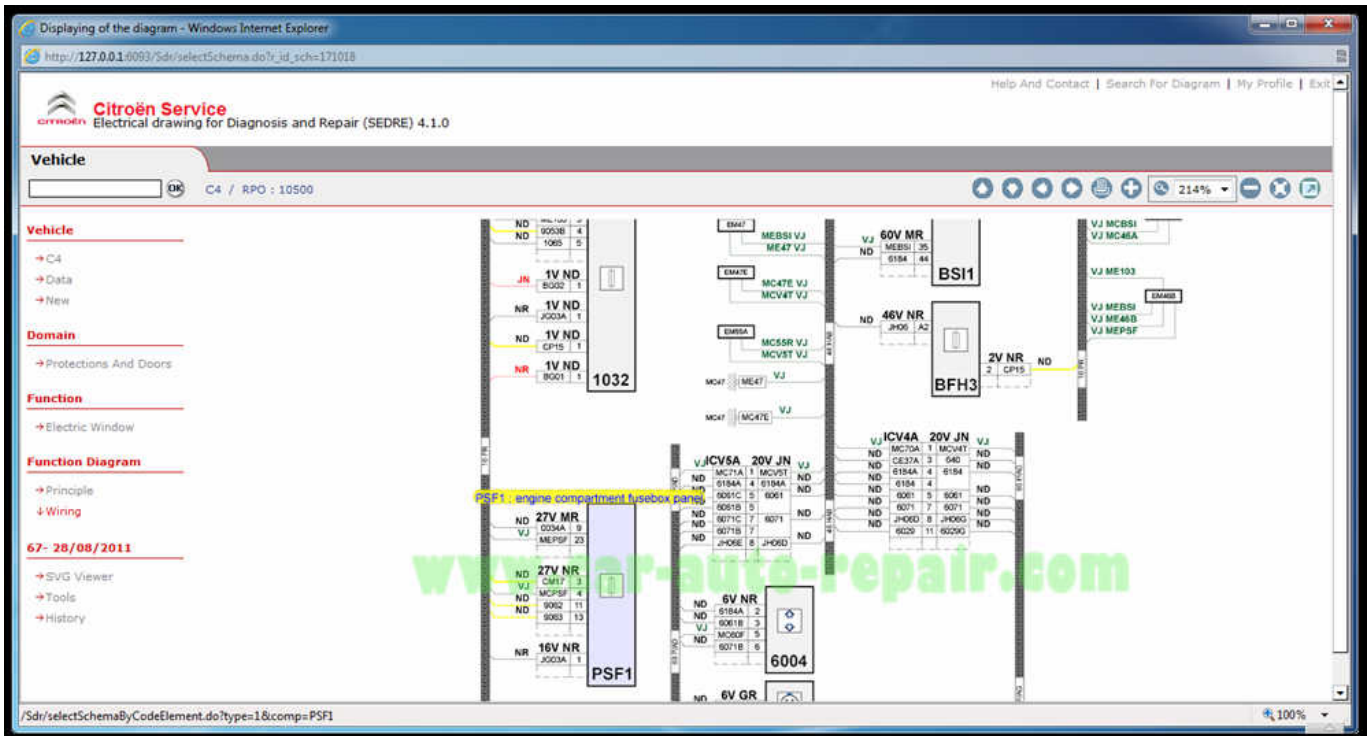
Displaying of the diagram - Windows Internet Explorer

http://127.0.0.1:6093/Sdr/selectSchema.do?r_id_sch=171018

Help And Contact | Search For Diagram | My Profile | Exit

Citroën Service
Electrical drawing for Diagnosis and Repair (SEDRE) 4.1.0

Vehicle

OK C4 / RPO : 10500

214%

Vehicle
→C4
→Data
→New

Domain
→Protections And Doors

Function
→Electric Window

Function Diagram
→Principle
↓Wiring

67- 28/08/2011
→SVG Viewer
→Tools
→History

ND 9053B 4
ND 1065 5
JN 1V ND BG02 1
NR 1V ND JG03A 1
ND 1V ND CP15 1
NR 1V ND BG01 1
1032

EM47 MEBSI VJ ME47 VJ
EM47E MC47E VJ MCV4T VJ
EM55A MC55R VJ MCV5T VJ
MC47 ME47 VJ
MC47 MC47E VJ

VJ 60V MR
ND MEBSI 35 6184 44
BSI1

ND 46V NR JH06 A2
BFH3
2V NR ND 2 CP15

VJ MCBSI
VJ MC46A
VJ ME103
EM46B
VJ MEBSI
VJ ME46B
VJ MEPSF

VJ ICV5A 20V JN VJ
ND MC71A 1 MCV5T ND
ND 6184A 4 6184A ND
ND 6061C 5 6061
ND 6061B 5
ND 6071C 7 6071 ND
ND 6071B 7
ND JH06E 8 JH06D ND

VJ ICV4A 20V JN VJ
ND MC70A 1 MCV4T ND
ND CE37A 3 640 ND
ND 6184A 4 6184
ND 6184 4
ND 6061 5 6061 ND
ND 6071 7 6071 ND
ND JH06D 8 JH06G ND
ND 6029 11 6029G

PSF1 : engine compartment fusebox panel
ND 27V MR 0034A 9
VJ MEPSF 23
ND 27V NR CM17 3
VJ MCPSF 4
ND 9062 11
ND 9063 13
NR 16V NR JG03A 1
PSF1

ND 6V NR 6184A 2
ND 6061B 3
VJ MC60F 5
ND 6071B 6
6004

ND 6V GR

www.car-auto-repair.com

/Sdr/selectSchemaByCodeElement.do?type=1&comp=PSF1
100%